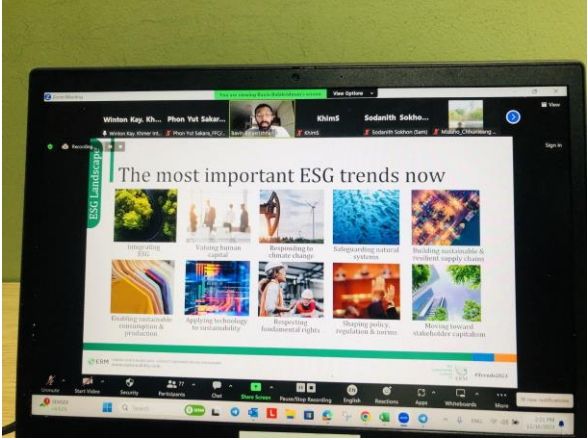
Zoom Meeting

You are viewing Bavin Balakrishnan's screen

View Options

View

Winton Kay. Kh...

Phon Yut Sakara...

KhimS

Sodanith Sokho...

Winton Kay, Khmer Int...

Phon Yut Sakara_PFCJ...

Bavin Balakrishnan

KhimS

Sodanith Sokhon (Sem)

Malisha_Chhunlaeng

Recording

Sign in

ESG Landscape

The most important ESG trends now

Integrating ESG

Valuing human capital

Responding to climate change

Safeguarding natural systems

Building sustainable & resilient supply chains

Enabling sustainable consumption & production

Applying technology to sustainability

Respecting fundamental rights

Shaping policy, regulation & norms

Moving toward stakeholder capitalism

ERM

#Trends2024

Unmute

Start Video

Security

Participants 77

Chat

Share Screen

Pause/Stop Recording

English

Reactions

Apps

Whiteboards

More

Search

ENG